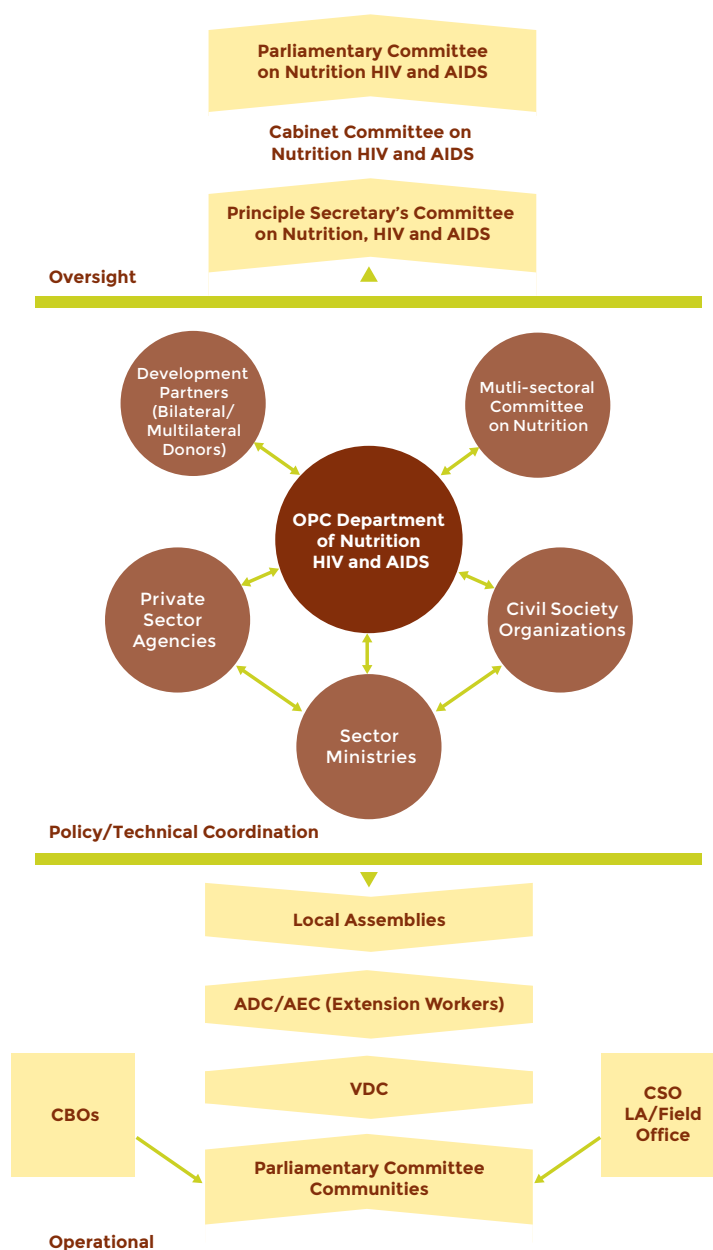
Parliamentary Committee on Nutrition HIV and AIDS

Cabinet Committee on Nutrition HIV and AIDS

Principle Secretary's Committee on Nutrition, HIV and AIDS

Oversight

Development Partners (Bilateral/ Multilateral Donors)

Mutli-sectoral Committee on Nutrition

OPC Department of Nutrition HIV and AIDS

Private Sector Agencies

Civil Society Organizations

Sector Ministries

Policy/Technical Coordination

Local Assemblies

ADC/AEC (Extension Workers)

CBOs

VDC

CSO LA/Field Office

Parliamentary Committee Communities

Operational